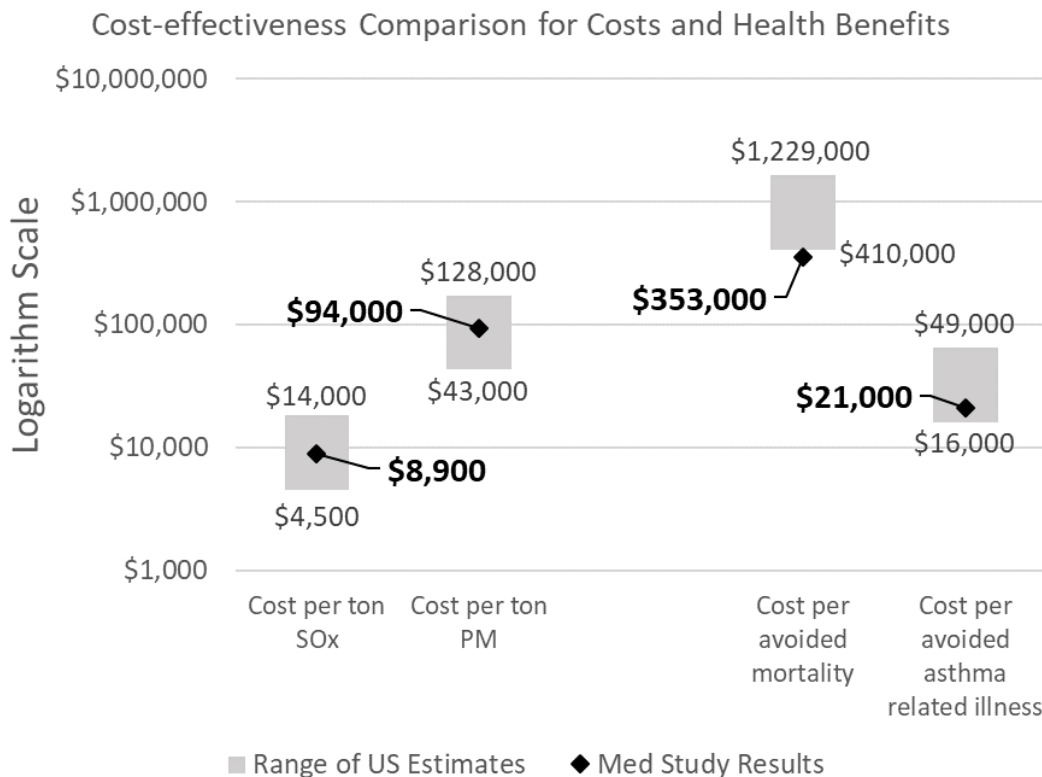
Cost-effectiveness Comparison for Costs and Health Benefits

Logarithm Scale

$10,000,000
$1,000,000
$100,000
$10,000
$1,000

$14,000
$8,900
$4,500

$128,000
$94,000
$43,000

$1,229,000
$410,000
$353,000

$49,000
$21,000
$16,000

Cost per ton SOx
Cost per ton PM
Cost per avoided mortality
Cost per avoided asthma related illness

Range of US Estimates
Med Study Results